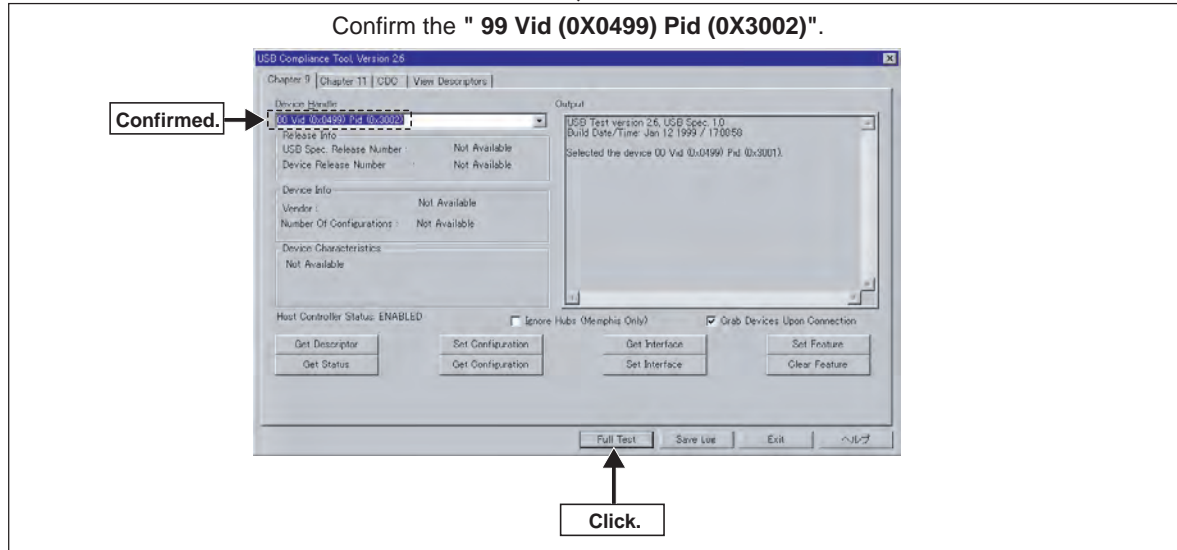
Confirm the **" 99 Vid (0X0499) Pid (0X3002)"**.

USB Compliance Tool, Version 2.6

Chapter 9 | Chapter 11 | CDC | View Descriptors

Confirmed.

Device Handle

00 Vid (0x0499) Pid (0x3002)

Release Info

USB Spec. Release Number : Not Available

Device Release Number : Not Available

Device Info

Vendor : Not Available

Number Of Configurations : Not Available

Device Characteristics

Not Available

Output

USB Test version 2.6, USB Spec. 1.0
Build Date/Time: Jan 12 1999 / 17:00:58

Selected the device 00 Vid (0x0499) Pid (0x3001).

Host Controller Status: ENABLED

Ignore Hubs (Memphis Only)

Grab Devices Upon Connection

Get Descriptor

Set Configuration

Get Interface

Set Feature

Get Status

Get Configuration

Set Interface

Clear Feature

Full Test

Save Log

Exit

ヘルプ

Click.